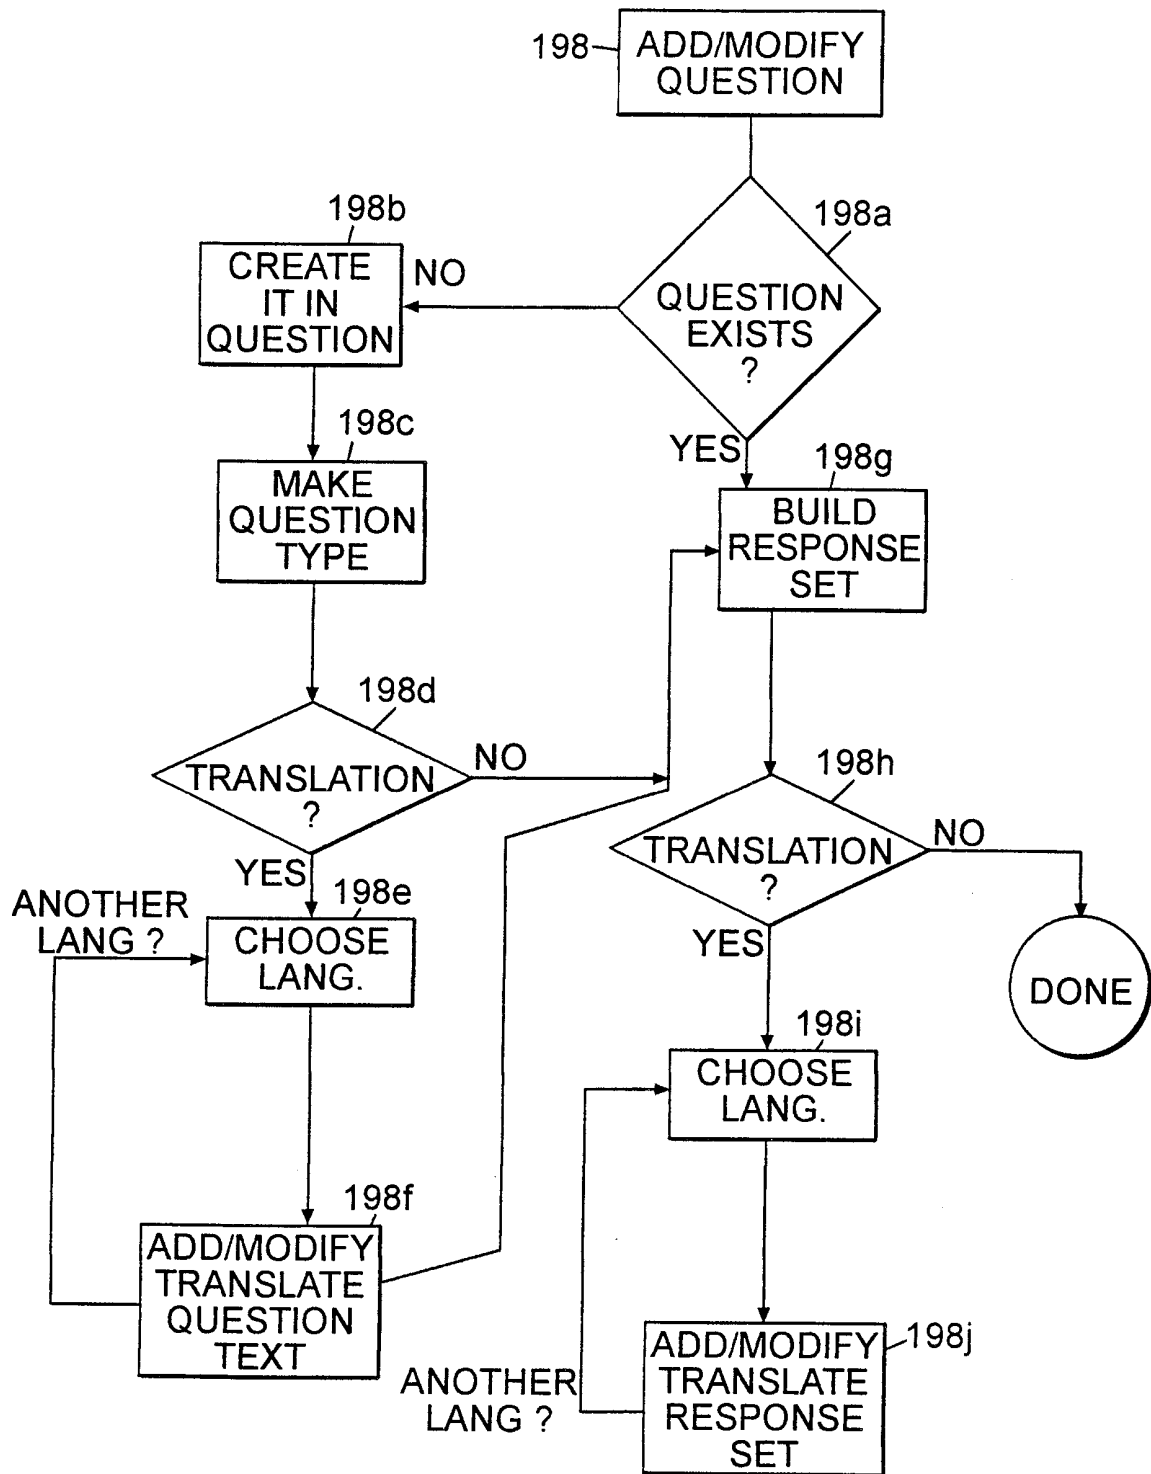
198
ADD/MODIFY QUESTION

198a
QUESTION EXISTS ?

198b
NO
CREATE IT IN QUESTION

YES

198c
MAKE QUESTION TYPE

198g
BUILD RESPONSE SET

198d
TRANSLATION ?

NO

198h
TRANSLATION ?

NO

DONE

YES

198e
ANOTHER LANG ?
CHOOSE LANG.

YES

198i
CHOOSE LANG.

198f
ADD/MODIFY TRANSLATE QUESTION TEXT

198j
ANOTHER LANG ?
ADD/MODIFY TRANSLATE RESPONSE SET